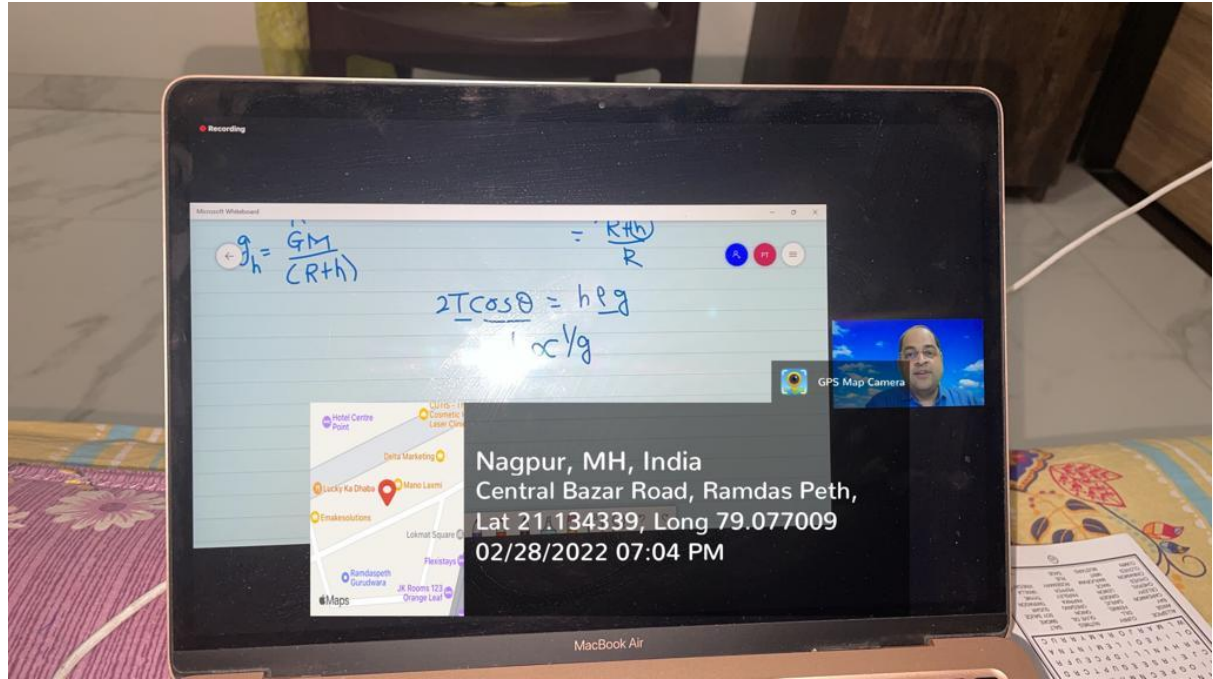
Recording

Microsoft Whiteboard

$g_h = \frac{GM}{(R+h)}$

$= \frac{R+h}{R}$

PT

$2T\cos\theta = h\rho g$

$h \propto 1/g$

GPS Map Camera

Hotel Centre Point

Cosmetic Laser Clinic

Delta Marketing

Lucky Ka Dhaba

Mano Laxmi

Emakesolutions

Lokmat Square

Flexistays

Ramdaspeth Gurudwara

JK Rooms 123 Orange Leaf

Maps

Nagpur, MH, India
Central Bazar Road, Ramdas Peth,
Lat 21.134339, Long 79.077009
02/28/2022 07:04 PM

MacBook Air